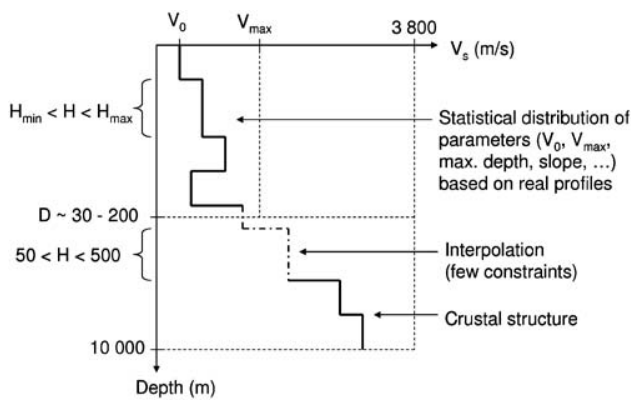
$V_0$ $V_{max}$ 3 800

$V_s$ (m/s)

$H_{min} < H < H_{max}$

Statistical distribution of parameters ($V_0$, $V_{max}$, max. depth, slope, …) based on real profiles

D ~ 30 - 200

50 < H < 500

Interpolation (few constraints)

Crustal structure

10 000

Depth (m)